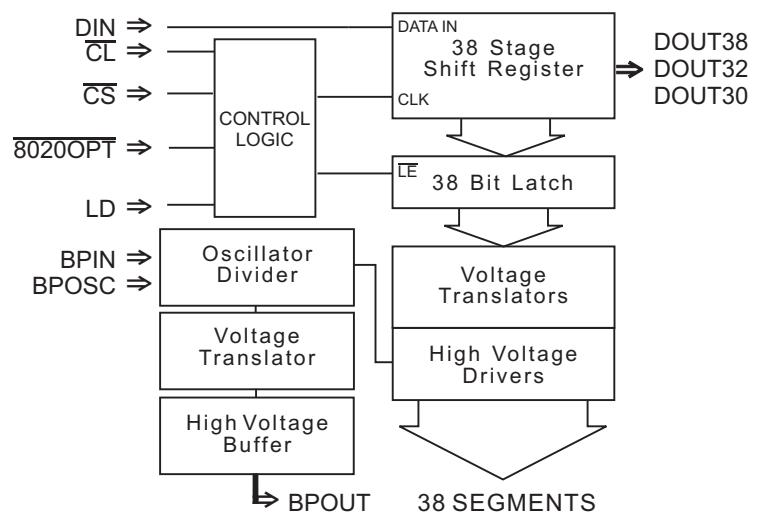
DIN ⇒
$\overline{CL}$ ⇒
$\overline{CS}$ ⇒
$\overline{8020OPT}$ ⇒
LD ⇒

CONTROL LOGIC

DATA IN
38 Stage Shift Register
CLK

DOUT38
⇒ DOUT32
DOUT30

$\overline{LE}$
38 Bit Latch

BPIN ⇒
BPOSC ⇒

Oscillator Divider

Voltage Translator

High Voltage Buffer

BPOUT

Voltage Translators

High Voltage Drivers

38 SEGMENTS